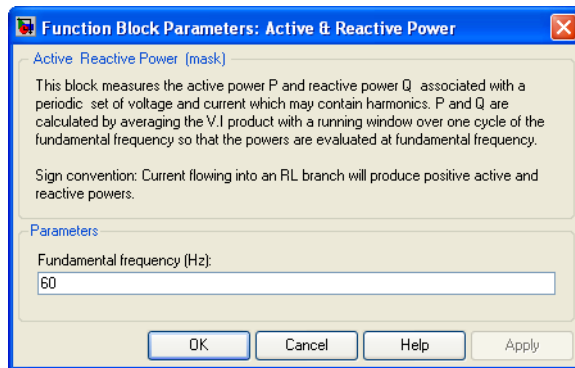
Function Block Parameters: Active & Reactive Power

Active Reactive Power (mask)

This block measures the active power P and reactive power Q associated with a periodic set of voltage and current which may contain harmonics. P and Q are calculated by averaging the V.I product with a running window over one cycle of the fundamental frequency so that the powers are evaluated at fundamental frequency.

Sign convention: Current flowing into an RL branch will produce positive active and reactive powers.

Parameters

Fundamental frequency (Hz):

60

OK Cancel Help Apply